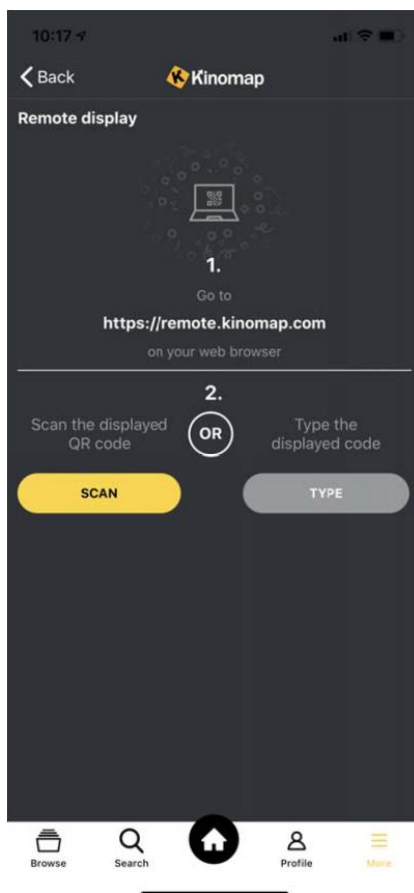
10:17

Back

Kinomap

Remote display

1.

Go to

https://remote.kinomap.com

on your web browser

2.

Scan the displayed QR code

OR

Type the displayed code

SCAN

TYPE

Browse

Search

Profile

More